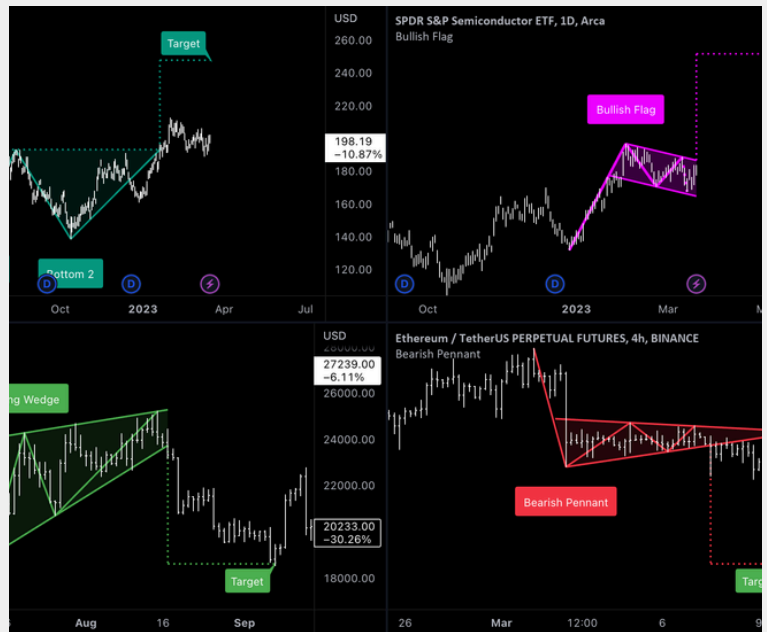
Target

Bottom 2

D D

Oct 2023 Apr Jul

USD
260.00
240.00
220.00
198.19
−10.87%
180.00
160.00
140.00
120.00

SPDR S&P Semiconductor ETF, 1D, Arca
Bullish Flag

Bullish Flag

D D

Oct 2023 Mar M

ng Wedge

Target

Aug 16 Sep

USD
27239.00
−6.11%
26000.00
24000.00
22000.00
20233.00
−30.26%
18000.00

Ethereum / TetherUS PERPETUAL FUTURES, 4h, BINANCE
Bearish Pennant

Bearish Pennant

Targ

26 Mar 12:00 6 9